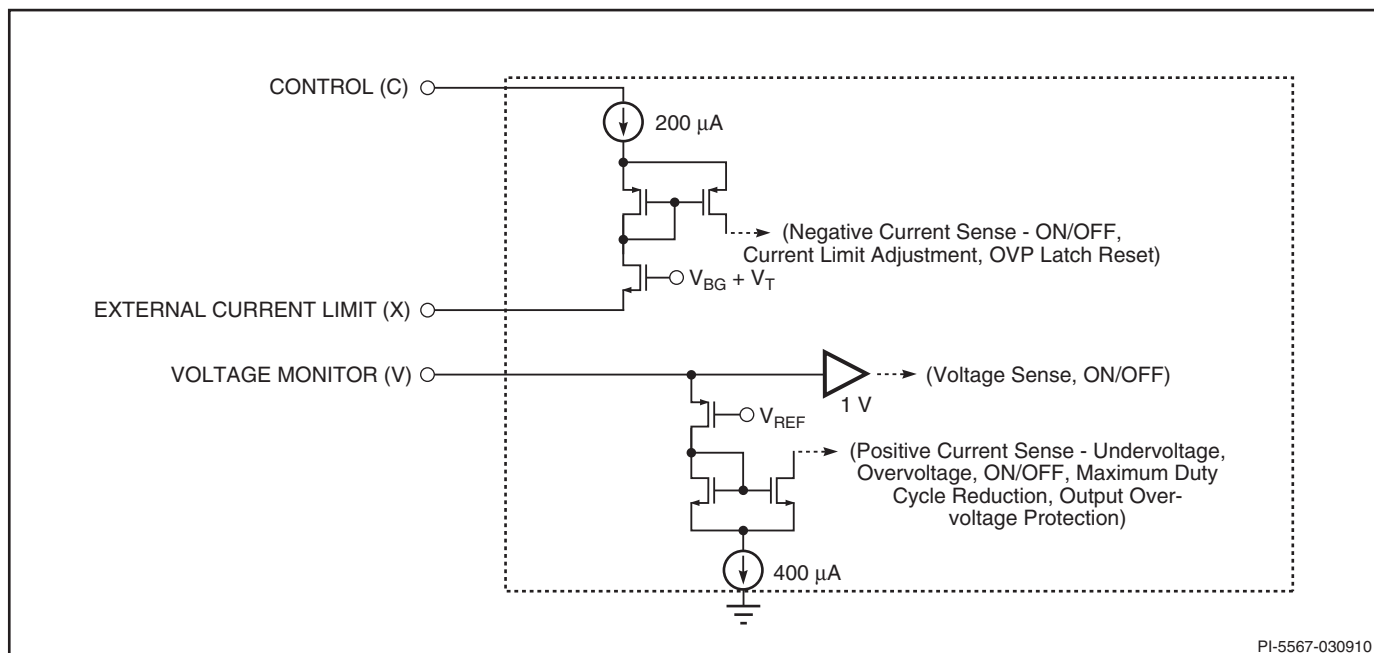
CONTROL (C)

200 $\mu$A

(Negative Current Sense - ON/OFF, Current Limit Adjustment, OVP Latch Reset)

$V_{BG} + V_T$

EXTERNAL CURRENT LIMIT (X)

VOLTAGE MONITOR (V)

(Voltage Sense, ON/OFF)

1 V

$V_{REF}$

(Positive Current Sense - Undervoltage, Overvoltage, ON/OFF, Maximum Duty Cycle Reduction, Output Overvoltage Protection)

400 $\mu$A

PI-5567-030910